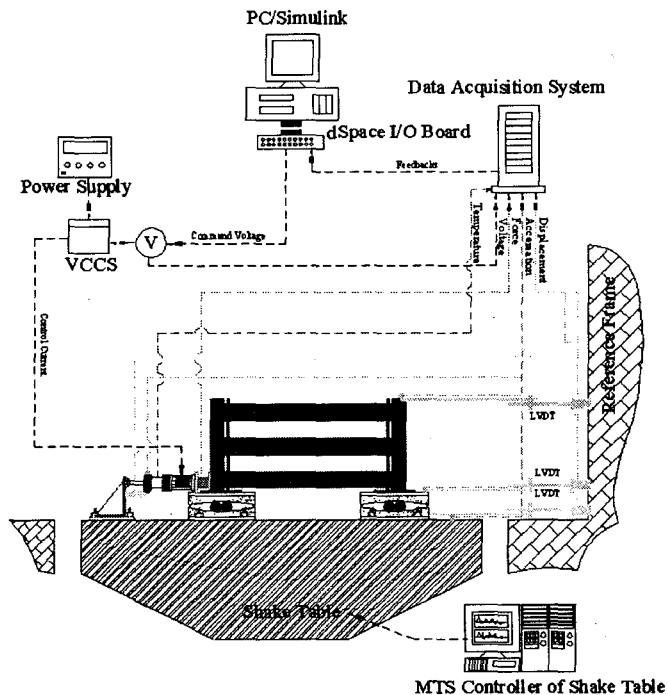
PC/Simulink

Data Acquisition System

dSpace I/O Board

Feedbacks

Power Supply

VCCS

V

Command Voltage

Temperature

Voltage

Force

Acceleration

Displacement

Control Current

Reference Frame

LVDT

LVDT

LVDT

Shake Table

MTS Controller of Shake Table